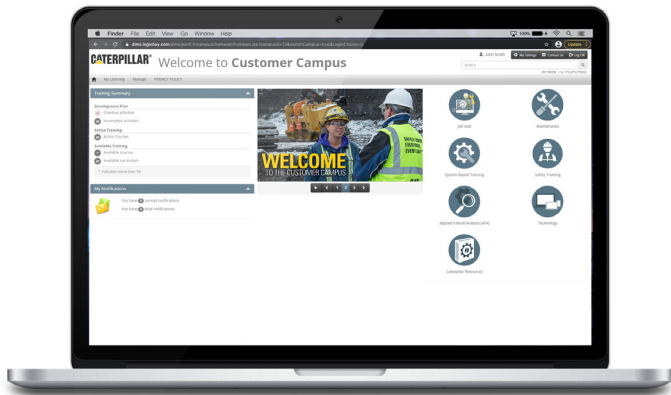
Finder File Edit View Go Window Help

100%

Update

CATERPILLAR® Welcome to Customer Campus

My Settings Contact Us Log Off

Search

My Learning Manage PRIVACY POLICY

Training Summary

Development Plan
Overdue activities
Incomplete activities

Active Training
Active Courses

Available Training
Available courses
Available curriculum

My Notifications

You have 0 unread notifications
You have 0 total notifications

WELCOME TO THE CUSTOMER CAMPUS

Job Aids

Maintenance

System Based Training

Safety Training

Applied Failure Analysis (AFA)

Technology

Caterpillar Resources